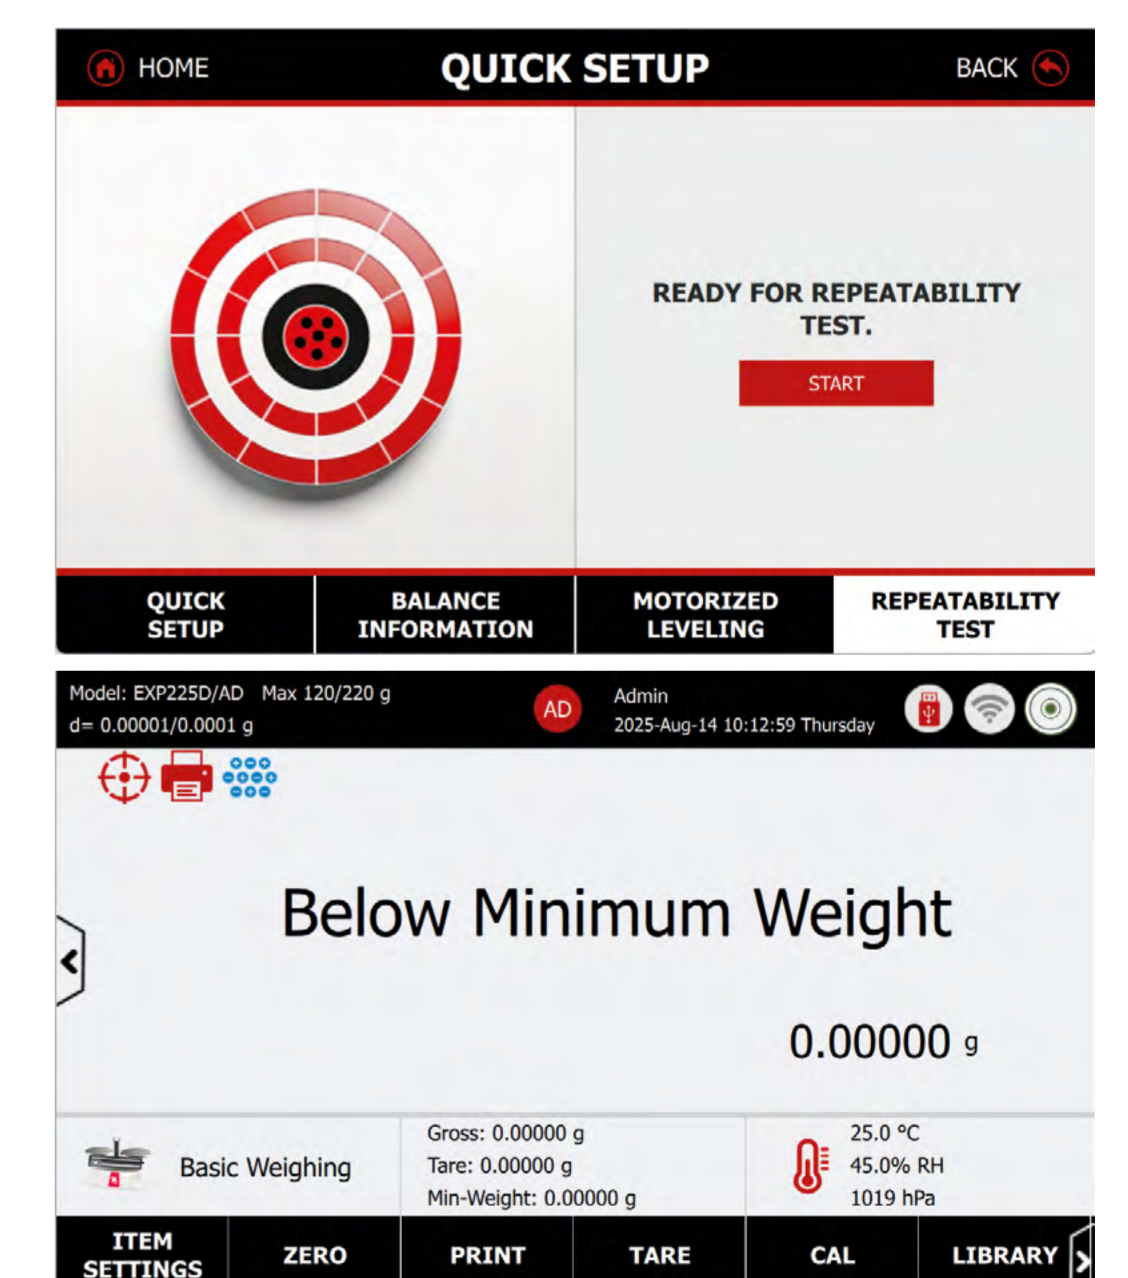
HOME

QUICK SETUP

BACK

READY FOR REPEATABILITY TEST.

START

| QUICK SETUP | BALANCE INFORMATION | MOTORIZED LEVELING | REPEATABILITY TEST |
|---|---|---|---|

Model: EXP225D/AD Max 120/220 g
d= 0.00001/0.0001 g

AD

Admin
2025-Aug-14 10:12:59 Thursday

Below Minimum Weight

0.00000 g

Basic Weighing

Gross: 0.00000 g
Tare: 0.00000 g
Min-Weight: 0.00000 g

25.0 °C
45.0% RH
1019 hPa

| ITEM SETTINGS | ZERO | PRINT | TARE | CAL | LIBRARY |
|---|---|---|---|---|---|